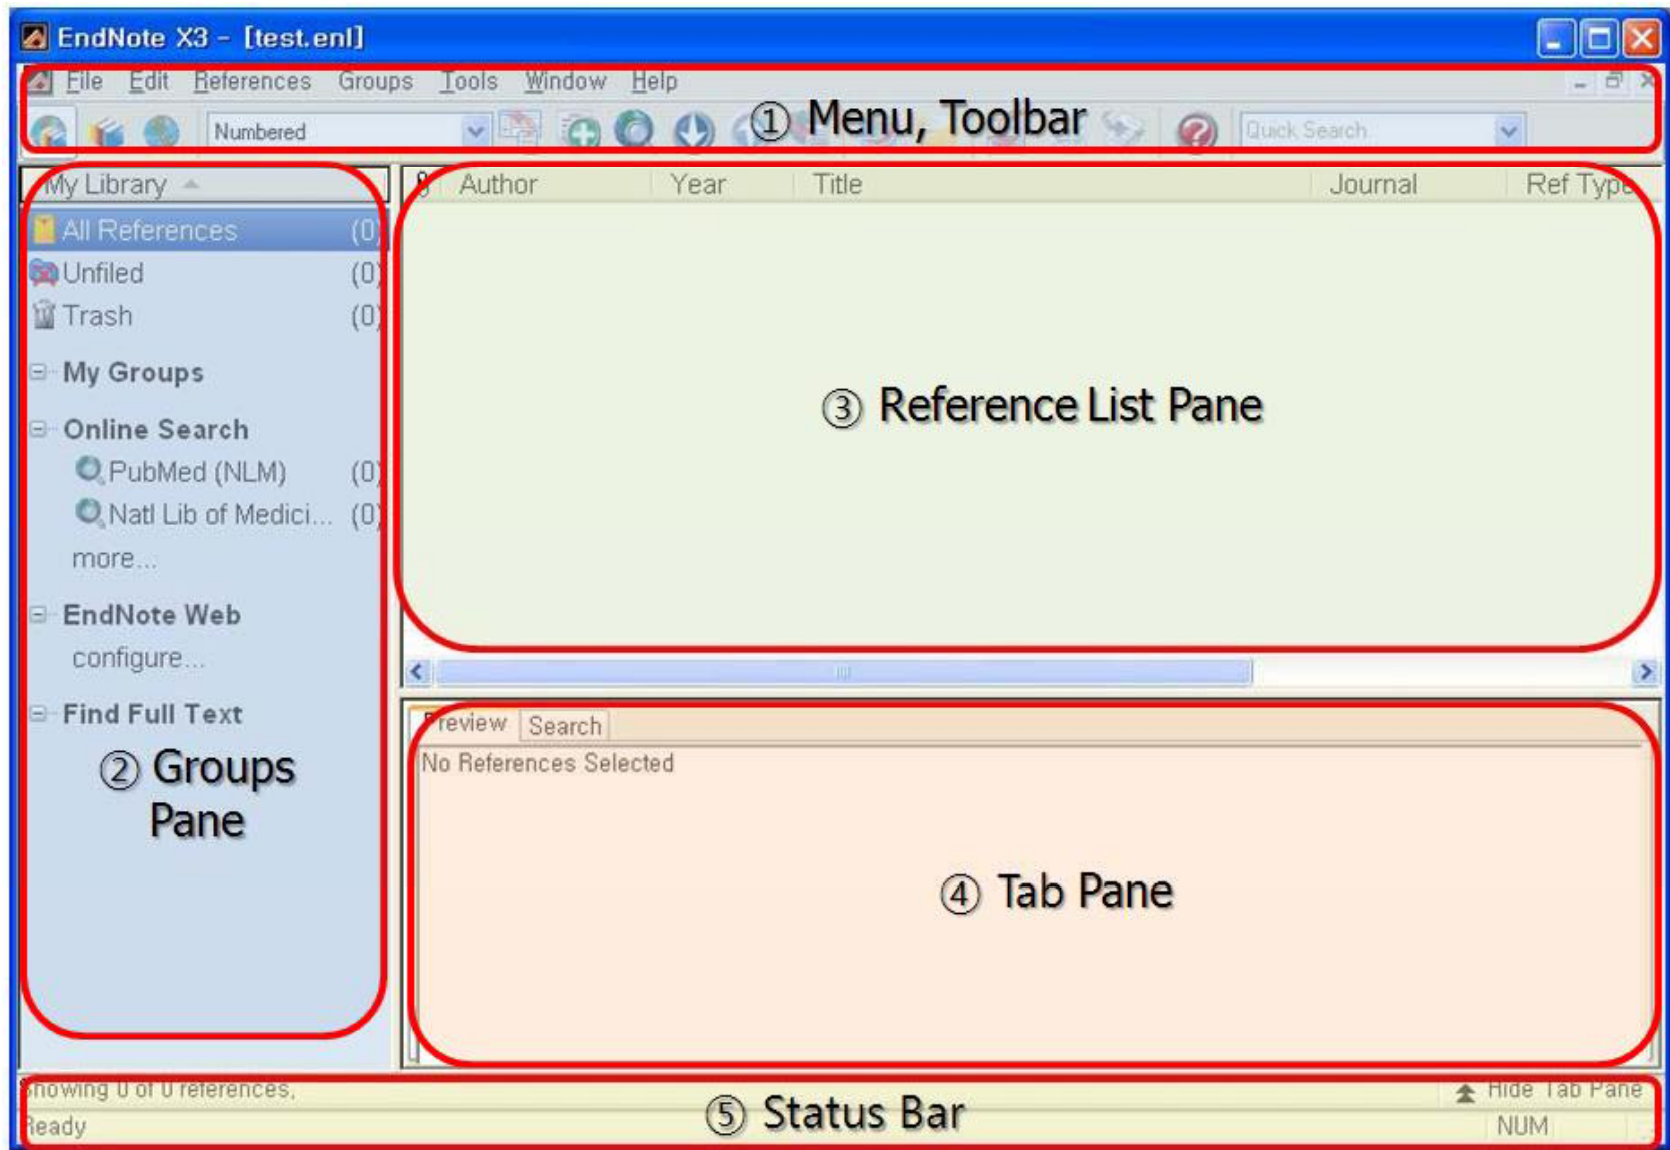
EndNote X3 - [test.enl]

File Edit References Groups Tools Window Help

Numbered

① Menu, Toolbar

Quick Search

My Library

All References (0)
Unfiled (0)
Trash (0)

My Groups

Online Search
PubMed (NLM) (0)
Natl Lib of Medici... (0)
more...

EndNote Web
configure...

Find Full Text

② Groups Pane

| Author | Year | Title | Journal | Ref Type |
|---|---|---|---|---|

③ Reference List Pane

review Search

No References Selected

④ Tab Pane

Showing 0 of 0 references.
Hide Tab Pane

Ready

⑤ Status Bar

NUM